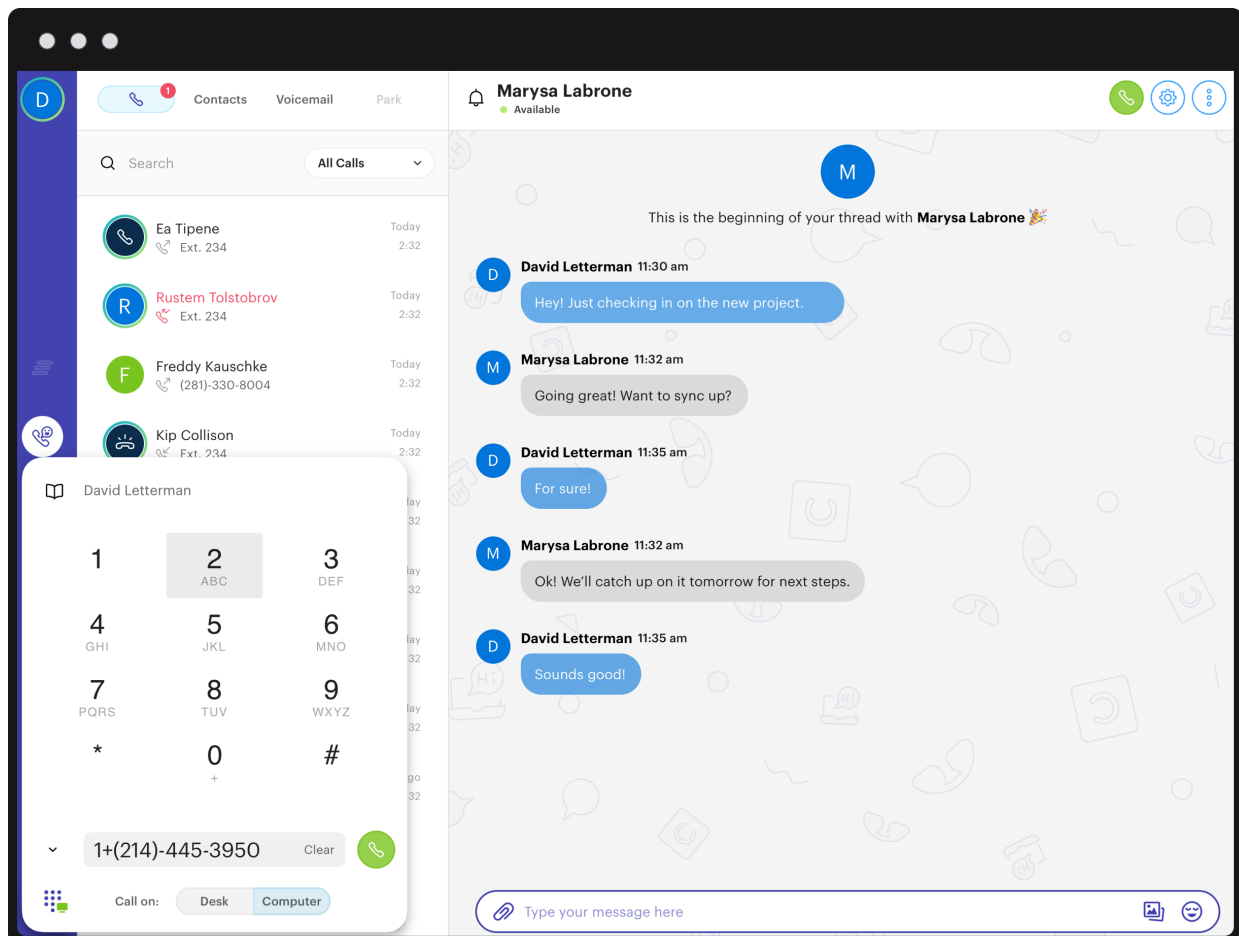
D

1 Contacts Voicemail Park

Search All Calls

Ea Tipene
Ext. 234
Today
2:32

Rustem Tolstobrov
Ext. 234
Today
2:32

Freddy Kauschke
(281)-330-8004
Today
2:32

Kip Collison
Ext. 234
Today
2:32

David Letterman

1
2 ABC
3 DEF
4 GHI
5 JKL
6 MNO
7 PQRS
8 TUV
9 WXYZ
*
0 +
#

1+(214)-445-3950 Clear

Call on: Desk Computer

Marysa Labrone
Available

M
This is the beginning of your thread with Marysa Labrone

D David Letterman 11:30 am
Hey! Just checking in on the new project.

M Marysa Labrone 11:32 am
Going great! Want to sync up?

D David Letterman 11:35 am
For sure!

M Marysa Labrone 11:32 am
Ok! We'll catch up on it tomorrow for next steps.

D David Letterman 11:35 am
Sounds good!

Type your message here